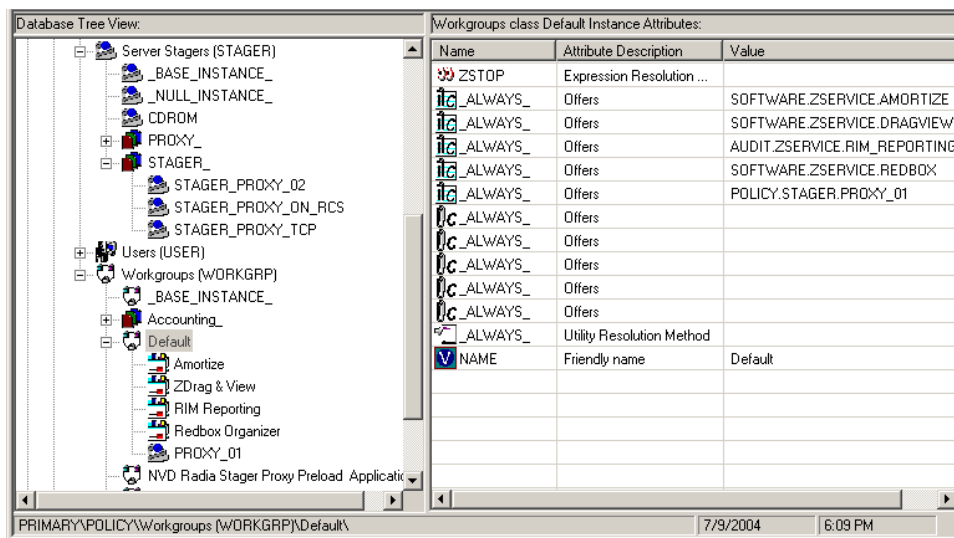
Database Tree View:

Server Stagers (STAGER)
_BASE_INSTANCE_
_NULL_INSTANCE_
CDROM
PROXY_
STAGER_
STAGER_PROXY_02
STAGER_PROXY_ON_RCS
STAGER_PROXY_TCP
Users (USER)
Workgroups (WORKGRP)
_BASE_INSTANCE_
Accounting_
Default
Amortize
ZDrag & View
RIM Reporting
Redbox Organizer
PROXY_01
NVD Radia Stager Proxy Preload Applicati

Workgroups class Default Instance Attributes:

| Name | Attribute Description | Value |
|---|---|---|
| ZSTOP | Expression Resolution ... | |
| _ALWAYS_ | Offers | SOFTWARE.ZSERVICE.AMORTIZE |
| _ALWAYS_ | Offers | SOFTWARE.ZSERVICE.DRAGVIEW |
| _ALWAYS_ | Offers | AUDIT.ZSERVICE.RIM_REPORTING |
| _ALWAYS_ | Offers | SOFTWARE.ZSERVICE.REDBOX |
| _ALWAYS_ | Offers | POLICY.STAGER.PROXY_01 |
| _ALWAYS_ | Offers | |
| _ALWAYS_ | Offers | |
| _ALWAYS_ | Offers | |
| _ALWAYS_ | Offers | |
| _ALWAYS_ | Offers | |
| _ALWAYS_ | Utility Resolution Method | |
| NAME | Friendly name | Default |

PRIMARY\POLICY\Workgroups (WORKGRP)\Default\
7/9/2004
6:09 PM